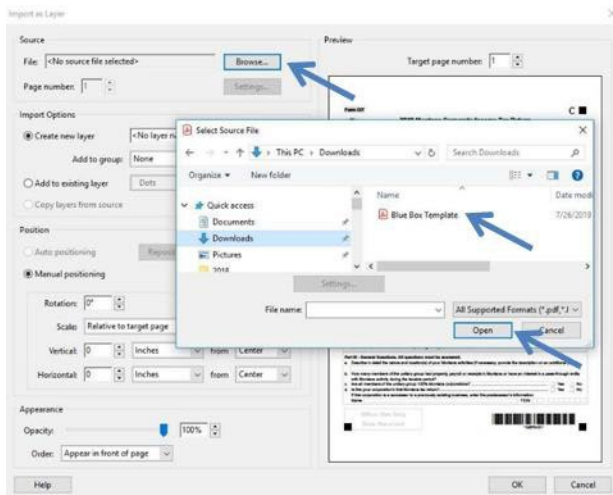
Import as Layer

Source

File: <No source file selected>

Browse...

Page number: 1

Settings...

Import Options

Create new layer

<No layer n

Add to group: None

Add to existing layer

Dets

Copy layers from source

Position

Auto positioning

Manual positioning

Rotation: 0°

Scale: Relative to target page

Vertical: 0 Inches from Center

Horizontal: 0 Inches from Center

Appearance

Opacity: 100%

Order: Appear in front of page

Help

Preview

Target page number: 1

Select Source File

This PC › Downloads

Search Downloads

Organize ▾ New folder

Quick access

Documents

Downloads

Pictures

2018

Name

Date modi

Blue Box Template

7/26/2019

Settings...

File name:

All Supported Formats (*.pdf,*.J

Open

Cancel

OK

Cancel